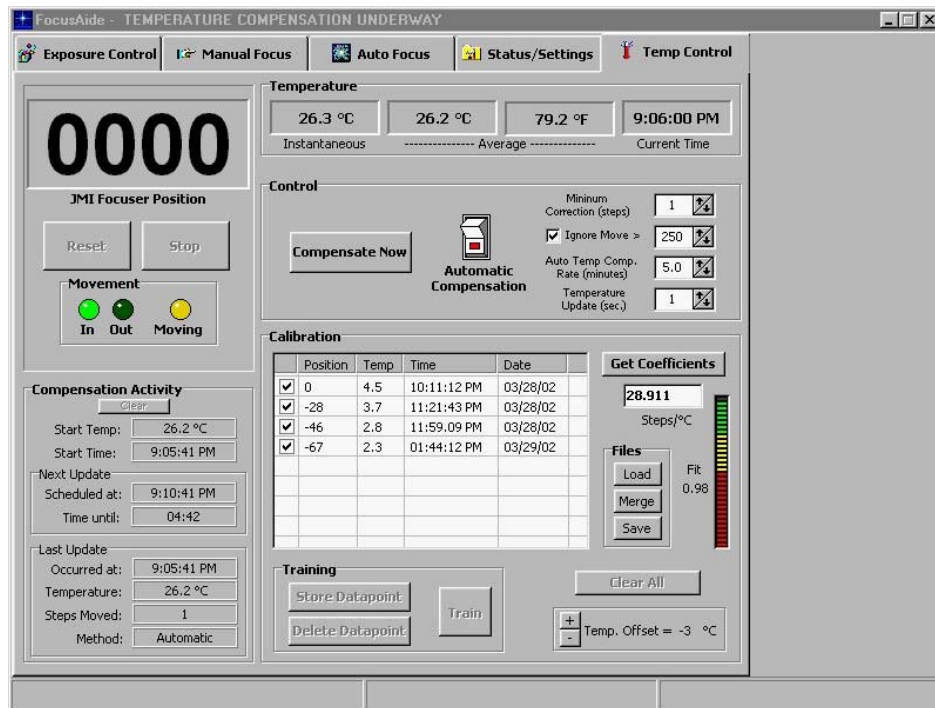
FocusAide - TEMPERATURE COMPENSATION UNDERWAY

Exposure Control | Manual Focus | Auto Focus | Status/Settings | Temp Control

0000

JMI Focuser Position

Reset
Stop

Movement
In Out Moving

Compensation Activity
Clear
Start Temp: 26.2 °C
Start Time: 9:05:41 PM
Next Update
Scheduled at: 9:10:41 PM
Time until: 04:42
Last Update
Occurred at: 9:05:41 PM
Temperature: 26.2 °C
Steps Moved: 1
Method: Automatic

Temperature
26.3 °C
Instantaneous
26.2 °C
79.2 °F
--------------- Average --------------
9:06:00 PM
Current Time

Control
Compensate Now
Automatic Compensation
Mininum Correction (steps) 1
Ignore Move > 250
Auto Temp Comp. Rate (minutes) 5.0
Temperature Update (sec.) 1

Calibration

| | Position | Temp | Time | Date |
|---|---|---|---|---|
| ✔ | 0 | 4.5 | 10:11:12 PM | 03/28/02 |
| ✔ | -28 | 3.7 | 11:21:43 PM | 03/28/02 |
| ✔ | -46 | 2.8 | 11:59.09 PM | 03/28/02 |
| ✔ | -67 | 2.3 | 01:44:12 PM | 03/29/02 |

Get Coefficients
28.911
Steps/°C
Files
Load
Merge
Save
Fit
0.98

Training
Store Datapoint
Delete Datapoint
Train

Clear All

+
-
Temp. Offset = -3 °C